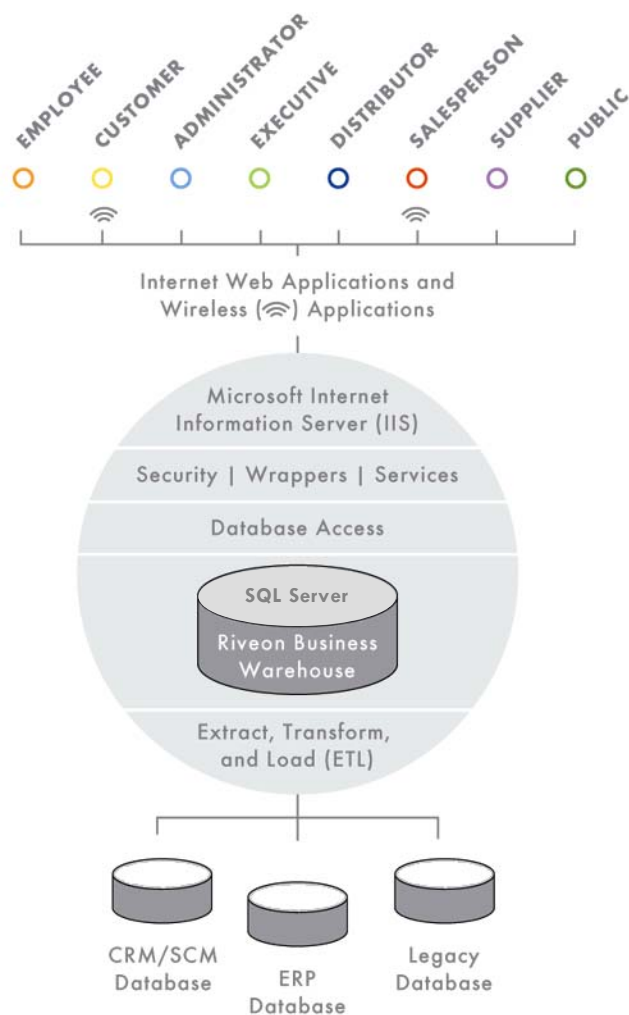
EMPLOYEE CUSTOMER ADMINISTRATOR EXECUTIVE DISTRIBUTOR SALESPERSON SUPPLIER PUBLIC

Internet Web Applications and Wireless ( ) Applications

Microsoft Internet Information Server (IIS)

Security | Wrappers | Services

Database Access

SQL Server

Riveon Business Warehouse

Extract, Transform, and Load (ETL)

CRM/SCM Database

ERP Database

Legacy Database